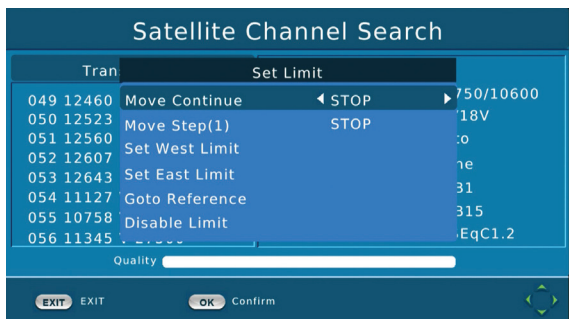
Satellite Channel Search

Tran

049 12460
050 12523
051 12560
052 12607
053 12643
054 11127
055 10758
056 11345

750/10600
/18V
:o
ne
31
315
EqC1.2

Set Limit

Move Continue ◀ STOP ▶
Move Step(1) STOP
Set West Limit
Set East Limit
Goto Reference
Disable Limit

Quality

EXIT EXIT
OK Confirm